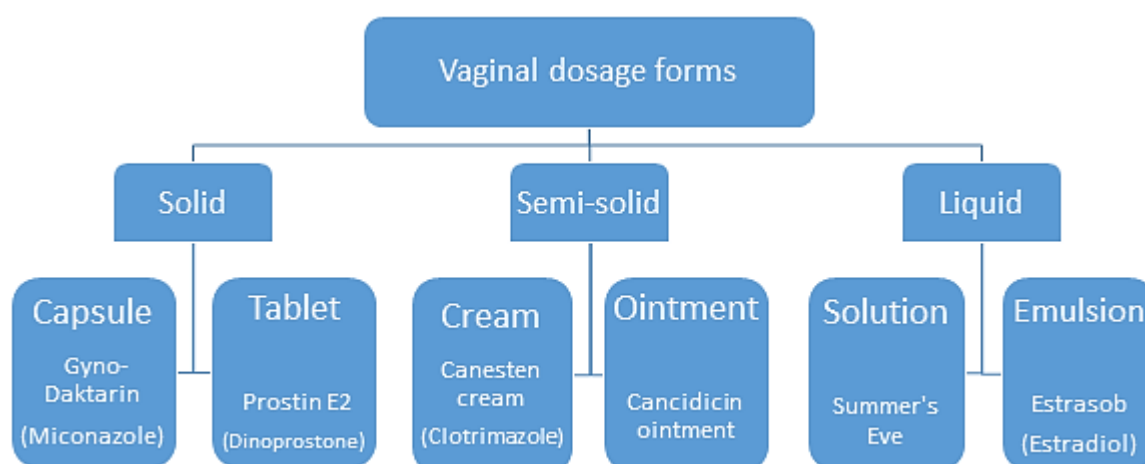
Vaginal dosage forms

Solid

Semi-solid

Liquid

Capsule
Gyno-Daktarin
(Miconazole)

Tablet
Prostin E2
(Dinoprostone)

Cream
Canesten cream
(Clotrimazole)

Ointment
Cancidicin ointment

Solution
Summer's Eve

Emulsion
Estrasob
(Estradiol)